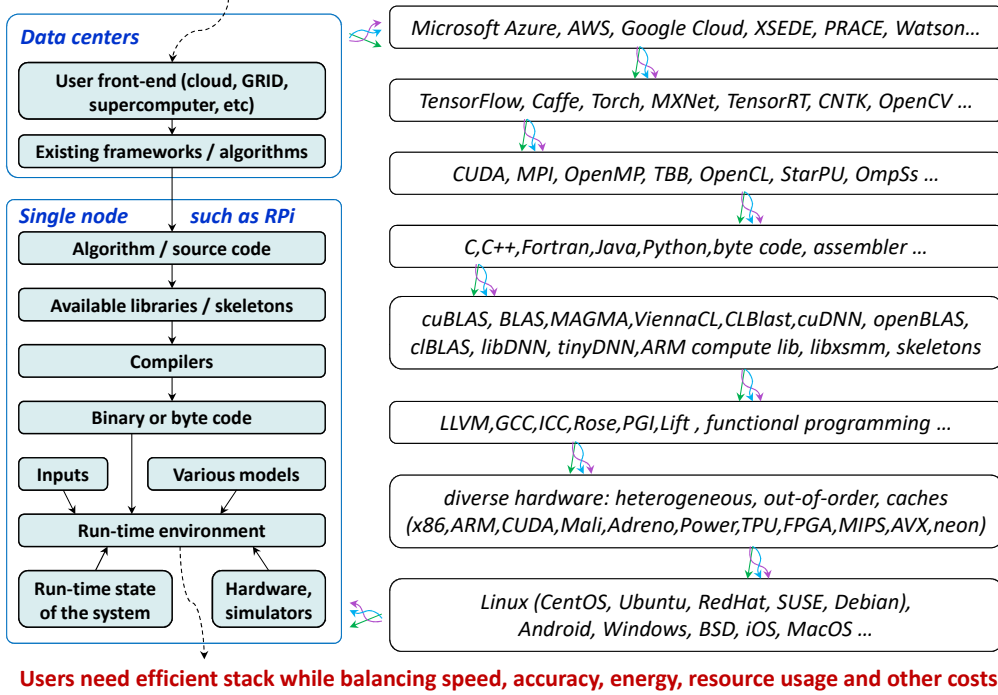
Data centers

User front-end (cloud, GRID, supercomputer, etc)

Existing frameworks / algorithms

Single node such as RPi

Algorithm / source code

Available libraries / skeletons

Compilers

Binary or byte code

Inputs

Various models

Run-time environment

Run-time state of the system

Hardware, simulators

Microsoft Azure, AWS, Google Cloud, XSEDE, PRACE, Watson…

TensorFlow, Caffe, Torch, MXNet, TensorRT, CNTK, OpenCV …

CUDA, MPI, OpenMP, TBB, OpenCL, StarPU, OmpSs …

C,C++,Fortran,Java,Python,byte code, assembler …

cuBLAS, BLAS,MAGMA,ViennaCL,CLBlast,cuDNN, openBLAS, clBLAS, libDNN, tinyDNN,ARM compute lib, libxsmm, skeletons

LLVM,GCC,ICC,Rose,PGI,Lift , functional programming …

diverse hardware: heterogeneous, out-of-order, caches (x86,ARM,CUDA,Mali,Adreno,Power,TPU,FPGA,MIPS,AVX,neon)

Linux (CentOS, Ubuntu, RedHat, SUSE, Debian), Android, Windows, BSD, iOS, MacOS …

Users need efficient stack while balancing speed, accuracy, energy, resource usage and other costs